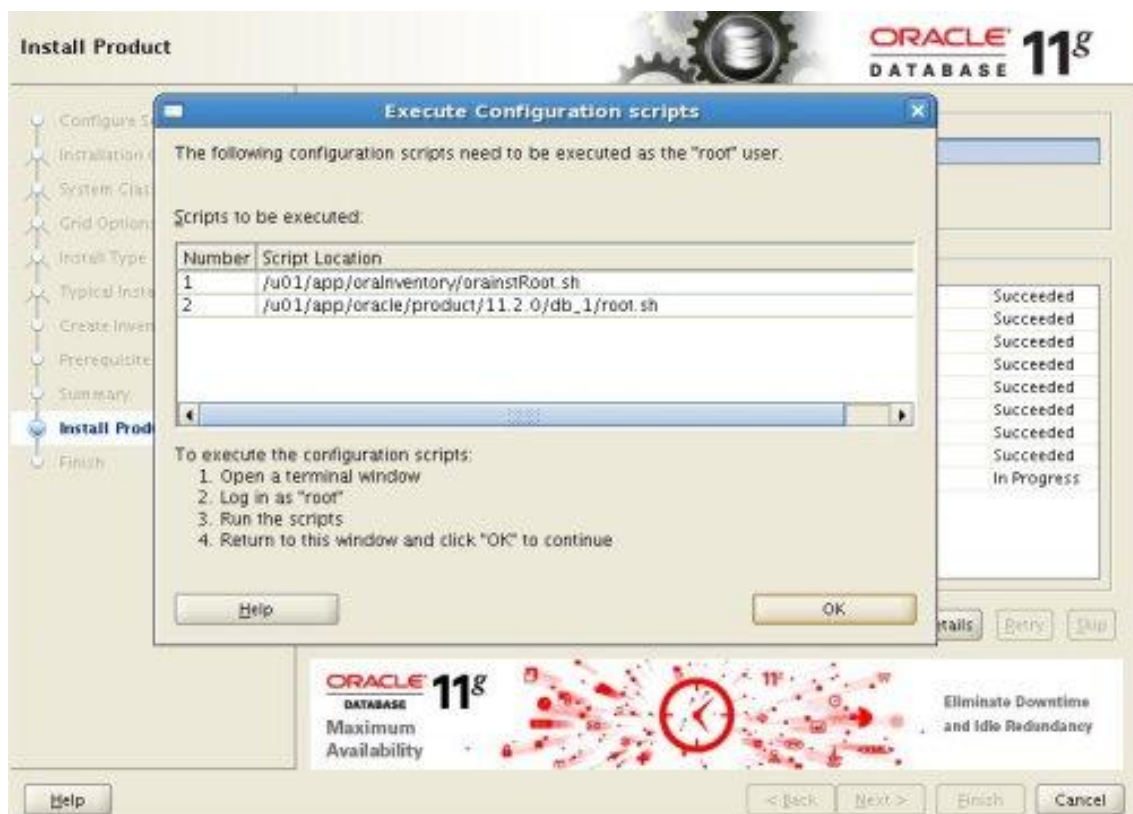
Install Product

ORACLE DATABASE 11g

Configure S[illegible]
Installation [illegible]
System Clas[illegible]
Grid Option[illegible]
Install Type
Typical Insta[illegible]
Create Inven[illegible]
Prerequisite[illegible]
Summary
Install Prod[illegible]
Finish

Execute Configuration scripts

The following configuration scripts need to be executed as the "root" user.

Scripts to be executed:

| Number | Script Location |
|---|---|
| 1 | /u01/app/oraInventory/orainstRoot.sh |
| 2 | /u01/app/oracle/product/11.2.0/db_1/root.sh |

To execute the configuration scripts:
1. Open a terminal window
2. Log in as "root"
3. Run the scripts
4. Return to this window and click "OK" to continue

Help

OK

Succeeded
Succeeded
Succeeded
Succeeded
Succeeded
Succeeded
Succeeded
Succeeded
In Progress

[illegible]tails Retry Skip

ORACLE DATABASE 11g
Maximum Availability

Eliminate Downtime and Idle Redundancy

Help

< Back Next > Finish Cancel